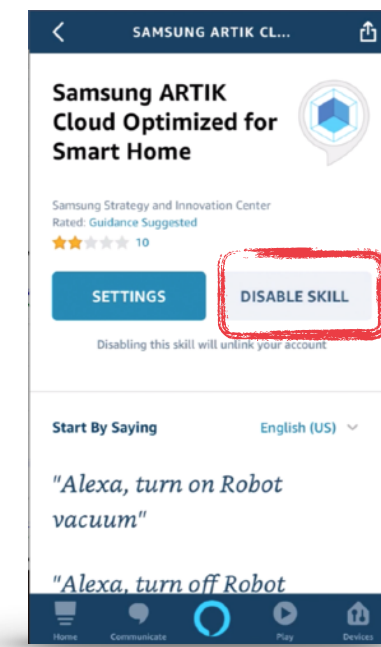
SAMSUNG ARTIK CL...

Samsung ARTIK Cloud Optimized for Smart Home

Samsung Strategy and Innovation Center
Rated: Guidance Suggested
10

SETTINGS

DISABLE SKILL

Disabling this skill will unlink your account

Start By Saying

English (US)

"Alexa, turn on Robot vacuum"

"Alexa, turn off Robot

Home
Communicate
Play
Devices